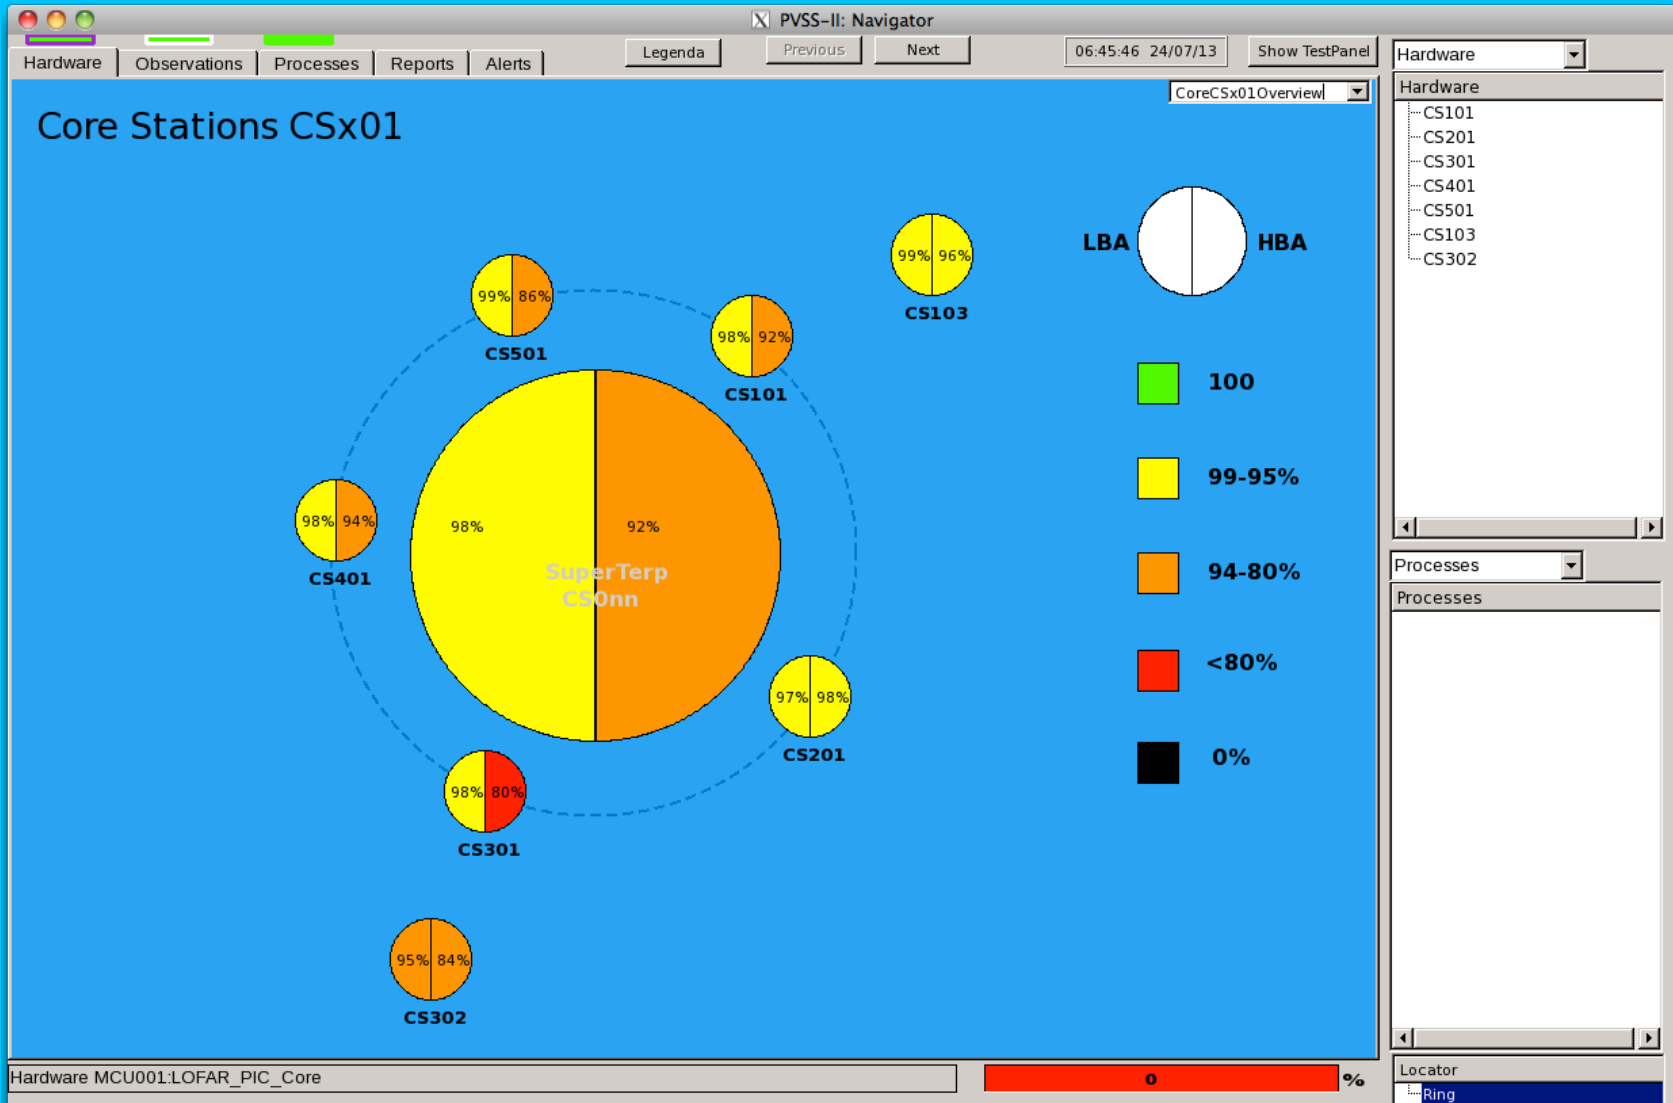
PVSS-II: Navigator

Hardware | Observations | Processes | Reports | Alerts

Legenda | Previous | Next | 06:45:46 24/07/13 | Show TestPanel

CoreCSx01Overview

Core Stations CSx01

99% 86%
CS501

98% 92%
CS101

99% 96%
CS103

98% 94%
CS401

98% 92%
SuperTerp
CS0nn

97% 98%
CS201

98% 80%
CS301

95% 84%
CS302

LBA HBA

100

99-95%

94-80%

<80%

0%

Hardware

Hardware
CS101
CS201
CS301
CS401
CS501
CS103
CS302

Processes

Processes

Locator
Ring

Hardware MCU001:LOFAR_PIC_Core

0 %